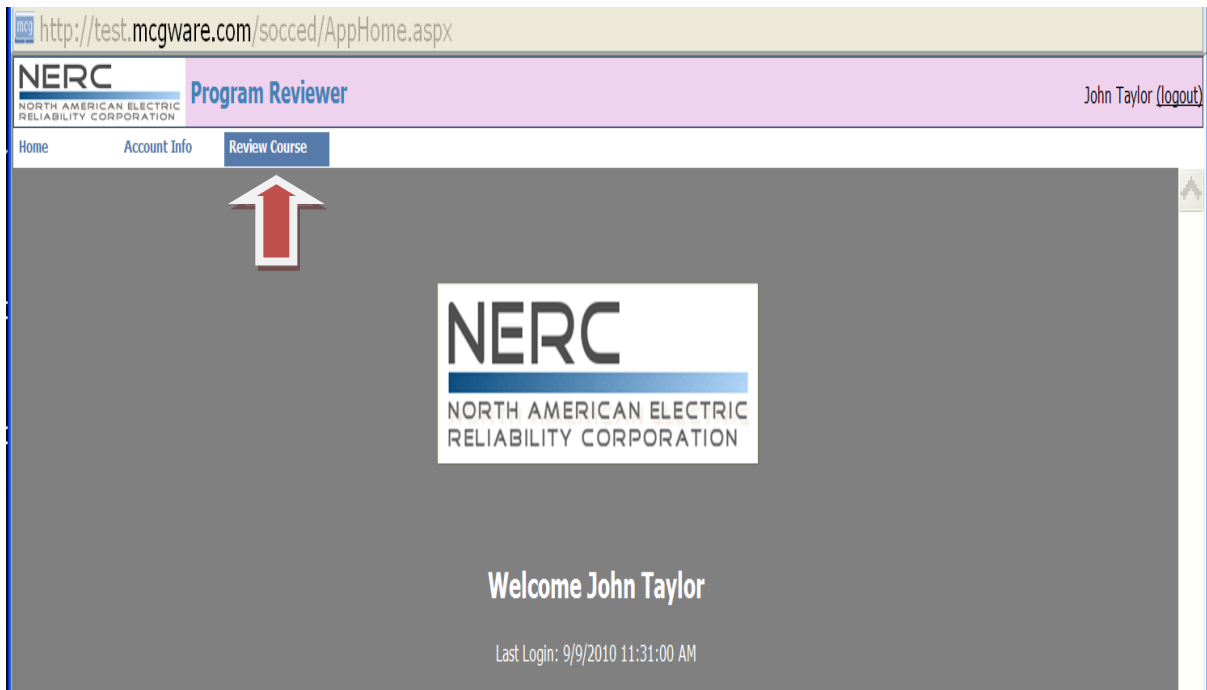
http://test.mcgware.com/socced/AppHome.aspx

NERC
NORTH AMERICAN ELECTRIC RELIABILITY CORPORATION

Program Reviewer

John Taylor (logout)

Home
Account Info
Review Course

NERC
NORTH AMERICAN ELECTRIC RELIABILITY CORPORATION

Welcome John Taylor

Last Login: 9/9/2010 11:31:00 AM